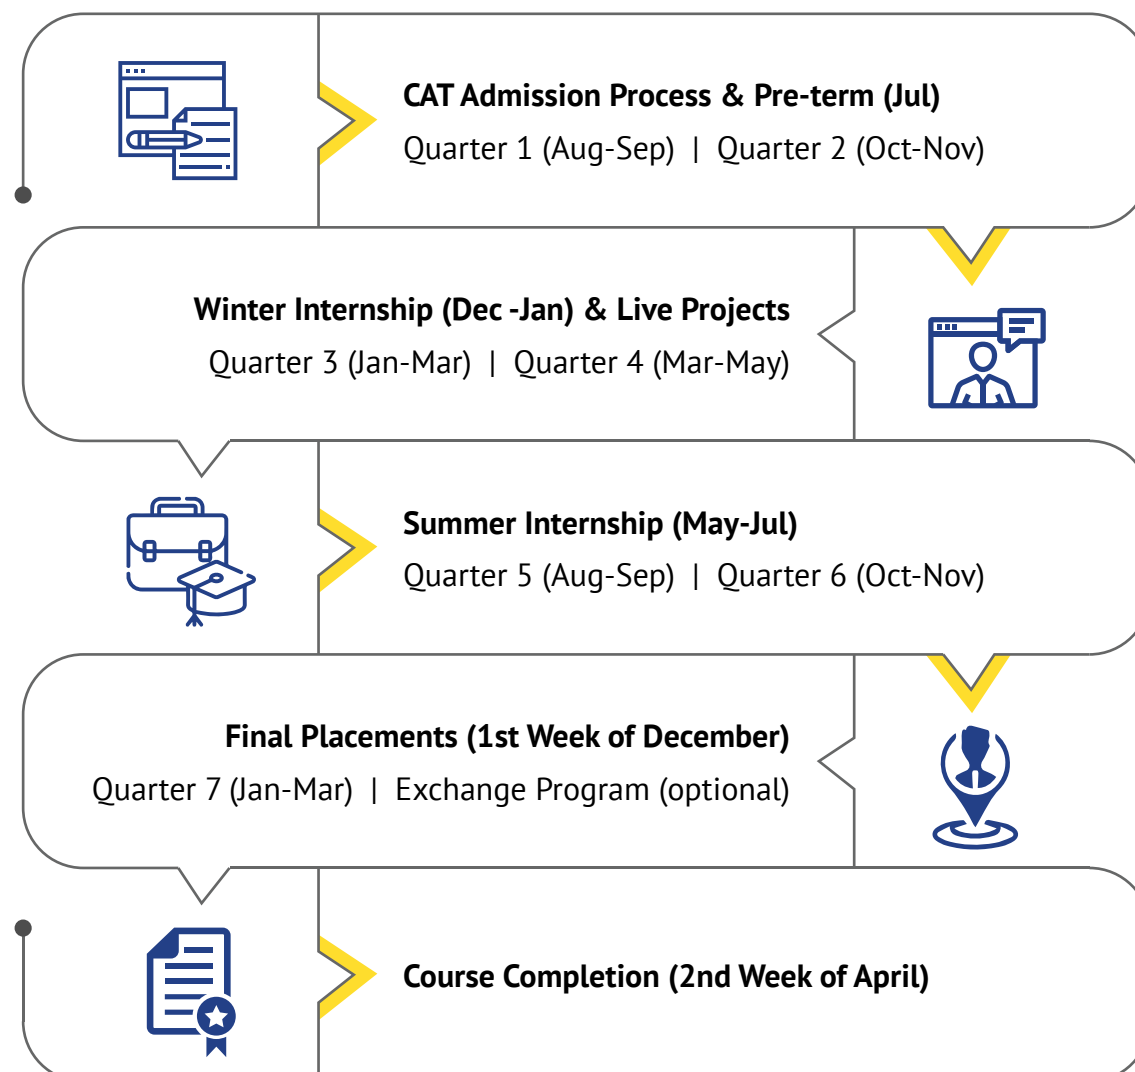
CAT Admission Process & Pre-term (Jul)
Quarter 1 (Aug-Sep) | Quarter 2 (Oct-Nov)

Winter Internship (Dec -Jan) & Live Projects
Quarter 3 (Jan-Mar) | Quarter 4 (Mar-May)

Summer Internship (May-Jul)
Quarter 5 (Aug-Sep) | Quarter 6 (Oct-Nov)

Final Placements (1st Week of December)
Quarter 7 (Jan-Mar) | Exchange Program (optional)

Course Completion (2nd Week of April)